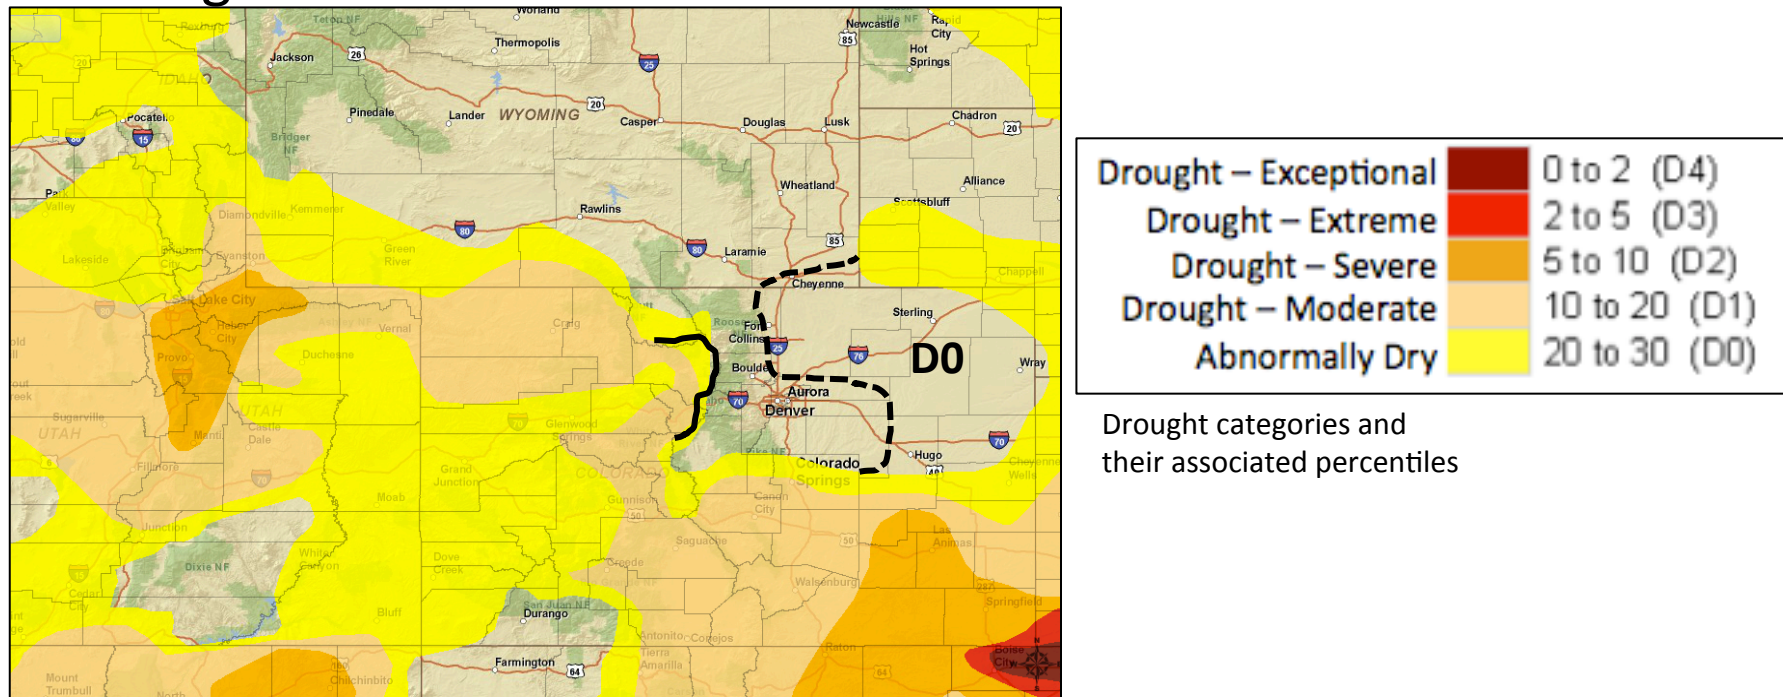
Worland
Teton NF
Newcastle
Rapid City
Jackson
26
Thermopolis
85
Hot Springs
25
IDAHO
Pocatello
Pinedale
Lander
WYOMING
20
Casper
Douglas
Lusk
Chadron
20
15
Bridger NF
Park Valley
Wheatland
Alliance
Rawlins
Scottsbluff
Diamondville
Kemmerer
80
Laramie
85
Lakeside
Evanston
Green River
80
Cheyenne
Chappell
Salt Lake City
Heber City
Vernal
Craig
Roosevelt
Fort Collins
Sterling
Provo
Duchesne
25
76
D0
Wray
Boulder
Aurora
Denver
70
Sugarville
UTAH
UTAH
Manti
Castle Dale
Glenwood Springs
70
Fillmore
Grand Junction
COLORADO
Pike NF
Colorado Springs
Hugo
Cheyenne Wells
Moab
Gunnison
50
Canon City
Junction
Saguache
Las Animas
50
Dixie NF
White Canyon
Dove Creek
Creede
Walsenburg
Cedar City
Bluff
San Juan NF
Durango
Springfield
Antonito
Conejos
Tierra Amarilla
Raton
Mount Trumbull
Farmington
64
Chichinbito
North
Boise City

| Drought – Exceptional | | 0 to 2 (D4) |
|---|---|---|
| Drought – Extreme | | 2 to 5 (D3) |
| Drought – Severe | | 5 to 10 (D2) |
| Drought – Moderate | | 10 to 20 (D1) |
| Abnormally Dry | | 20 to 30 (D0) |

Drought categories and their associated percentiles